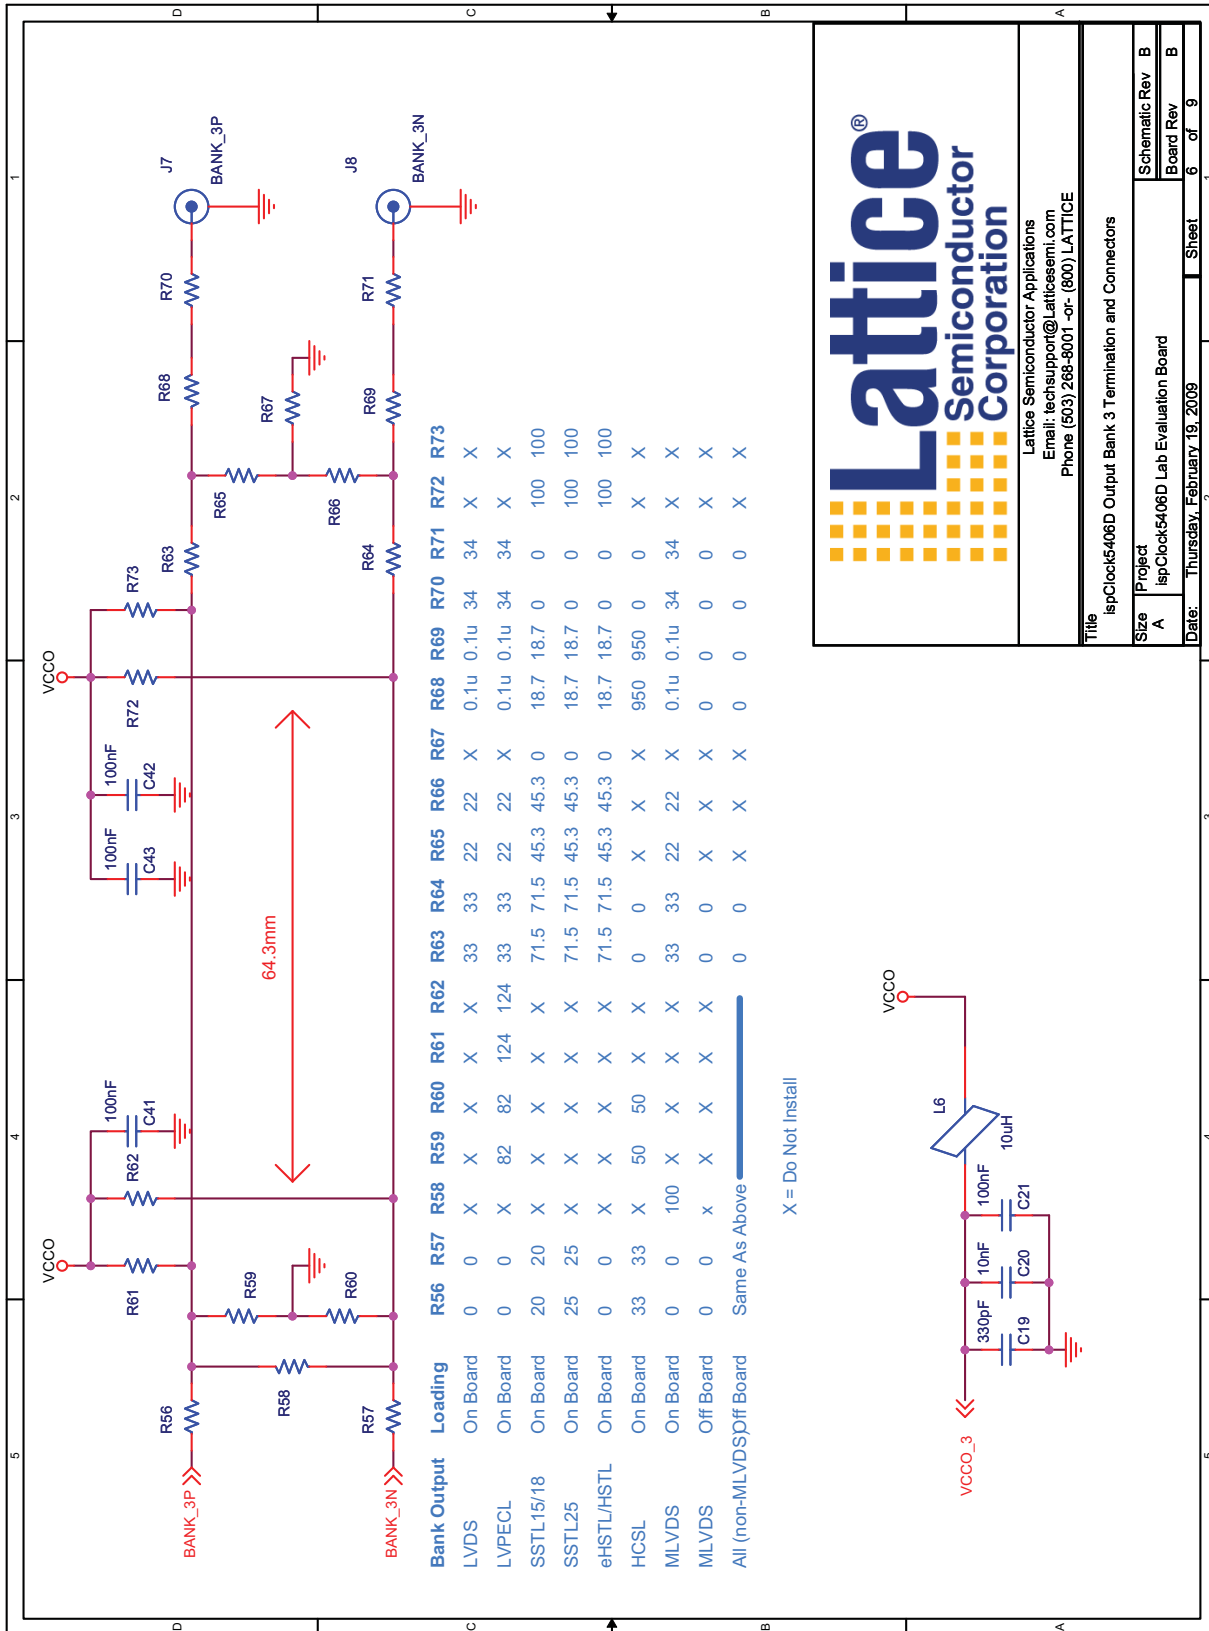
D C B A

1 2 3 4 5

J7
BANK_3P

J8
BANK_3N

R70 R68 R71 R69 R67 R65 R66 R63 R64 R73 R72

VCCO

100nF C42
100nF C43

64.3mm

100nF C41
R62
VCCO
R61
R59 R60
R58
R56 R57
BANK_3P
BANK_3N

| Bank Output | Loading | R56 | R57 | R58 | R59 | R60 | R61 | R62 | R63 | R64 | R65 | R66 | R67 | R68 | R69 | R70 | R71 | R72 | R73 |
|---|---|---|---|---|---|---|---|---|---|---|---|---|---|---|---|---|---|---|---|
| LVDS | On Board | 0 | 0 | X | X | X | X | X | 33 | 33 | 22 | 22 | X | 0.1u | 0.1u | 34 | 34 | X | X |
| LVPECL | On Board | 0 | 0 | X | 82 | 82 | 124 | 124 | 33 | 33 | 22 | 22 | X | 0.1u | 0.1u | 34 | 34 | X | X |
| SSTL15/18 | On Board | 20 | 20 | X | X | X | X | X | 71.5 | 71.5 | 45.3 | 45.3 | 0 | 18.7 | 18.7 | 0 | 0 | 100 | 100 |
| SSTL25 | On Board | 25 | 25 | X | X | X | X | X | 71.5 | 71.5 | 45.3 | 45.3 | 0 | 18.7 | 18.7 | 0 | 0 | 100 | 100 |
| eHSTL/HSTL | On Board | 0 | 0 | X | X | X | X | X | 71.5 | 71.5 | 45.3 | 45.3 | 0 | 18.7 | 18.7 | 0 | 0 | 100 | 100 |
| HCSL | On Board | 33 | 33 | X | 50 | 50 | X | X | 0 | 0 | X | X | X | 950 | 950 | 0 | 0 | X | X |
| MLVDS | On Board | 0 | 0 | 100 | X | X | X | X | 33 | 33 | 22 | 22 | X | 0.1u | 0.1u | 34 | 34 | X | X |
| MLVDS | Off Board | 0 | 0 | x | X | X | X | X | 0 | 0 | X | X | X | 0 | 0 | 0 | 0 | X | X |
| All (non-MLVDS) | Off Board | Same As Above | | | | | | | 0 | 0 | X | X | X | 0 | 0 | 0 | 0 | X | X |

X = Do Not Install

VCCO
L6
10uH
100nF C21
10nF C20
330pF C19
VCCO_3

Lattice® Semiconductor Corporation

Lattice Semiconductor Applications
Email: techsupport@Latticesemi.com
Phone (503) 268-8001 -or- (800) LATTICE

Title
ispClock5406D Output Bank 3 Termination and Connectors

Size A | Project ispClock5406D Lab Evaluation Board | Schematic Rev B | Board Rev B
Date: Thursday, February 19, 2009 | Sheet 6 of 9